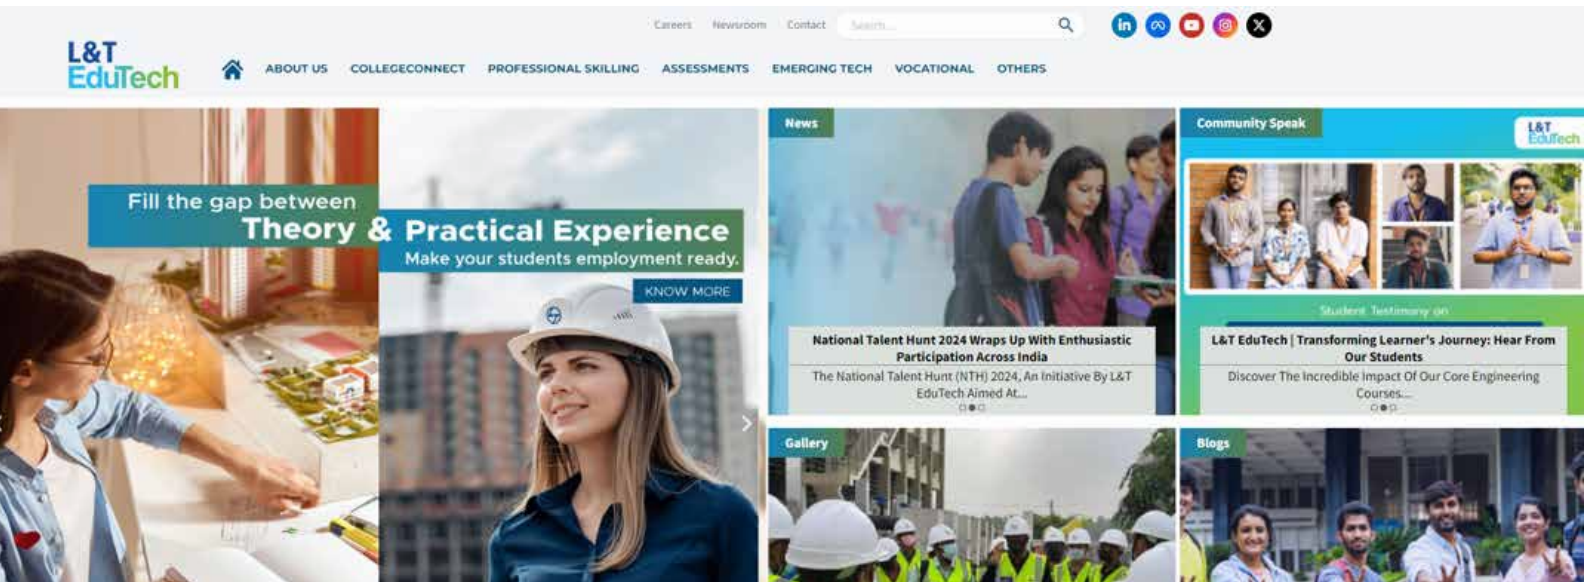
Careers Newsroom Contact Search...

L&T EduTech

ABOUT US COLLEGECONNECT PROFESSIONAL SKILLING ASSESSMENTS EMERGING TECH VOCATIONAL OTHERS

Fill the gap between
Theory & Practical Experience
Make your students employment ready.
KNOW MORE

News

National Talent Hunt 2024 Wraps Up With Enthusiastic Participation Across India
The National Talent Hunt (NTH) 2024, An Initiative By L&T EduTech Aimed At...

Community Speak

L&T EduTech

Student Testimony on

L&T EduTech | Transforming Learner's Journey: Hear From Our Students
Discover The Incredible Impact Of Our Core Engineering Courses...

Gallery

Blogs